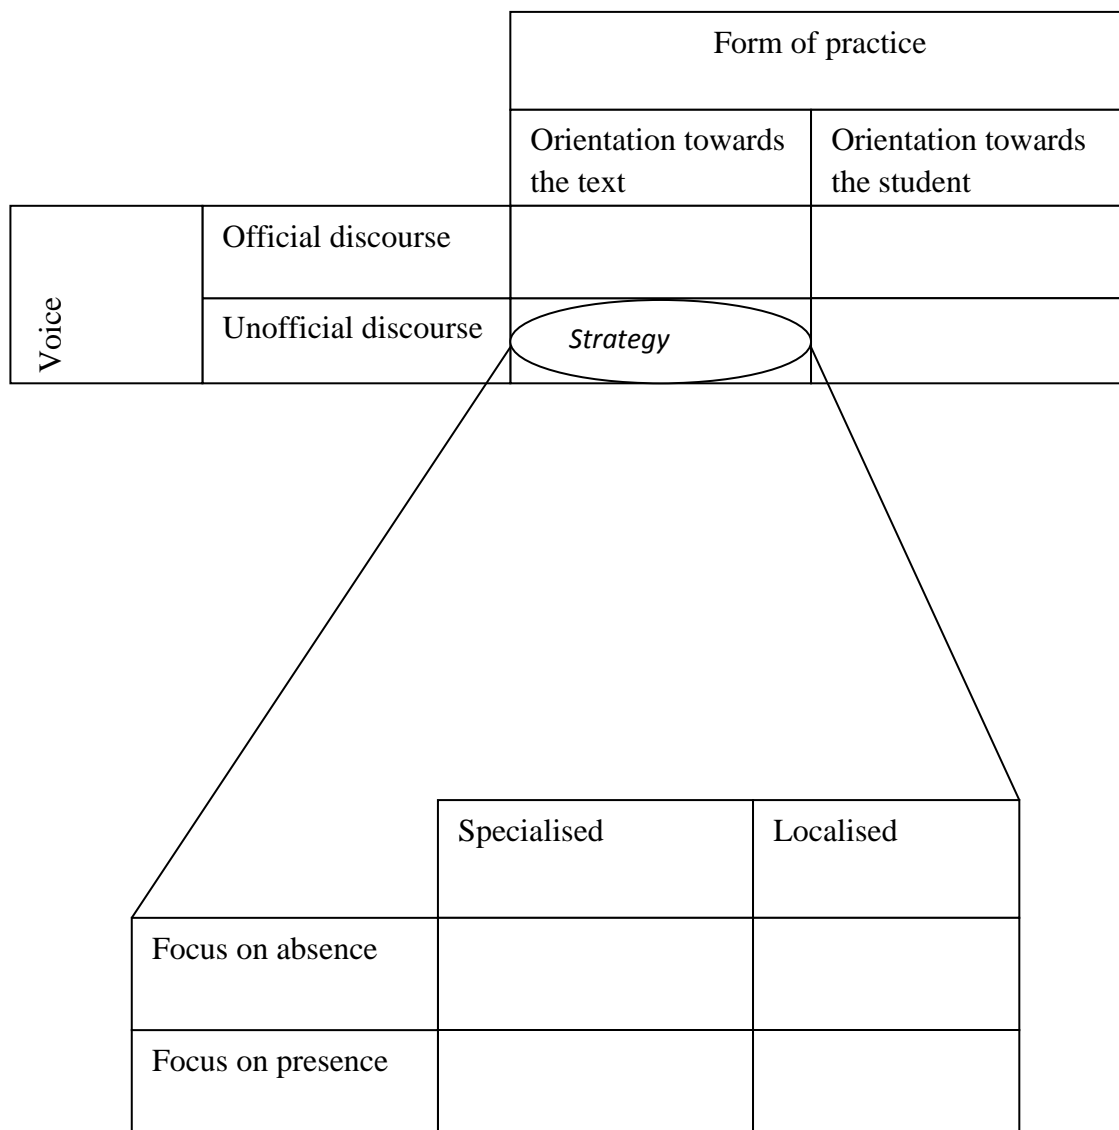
|  |  | Form of practice |  |
|---|---|---|---|
|  |  | Orientation towards the text | Orientation towards the student |
| Voice | Official discourse |  |  |
|  | Unofficial discourse | Strategy |  |

|  | Specialised | Localised |
|---|---|---|
| Focus on absence |  |  |
| Focus on presence |  |  |